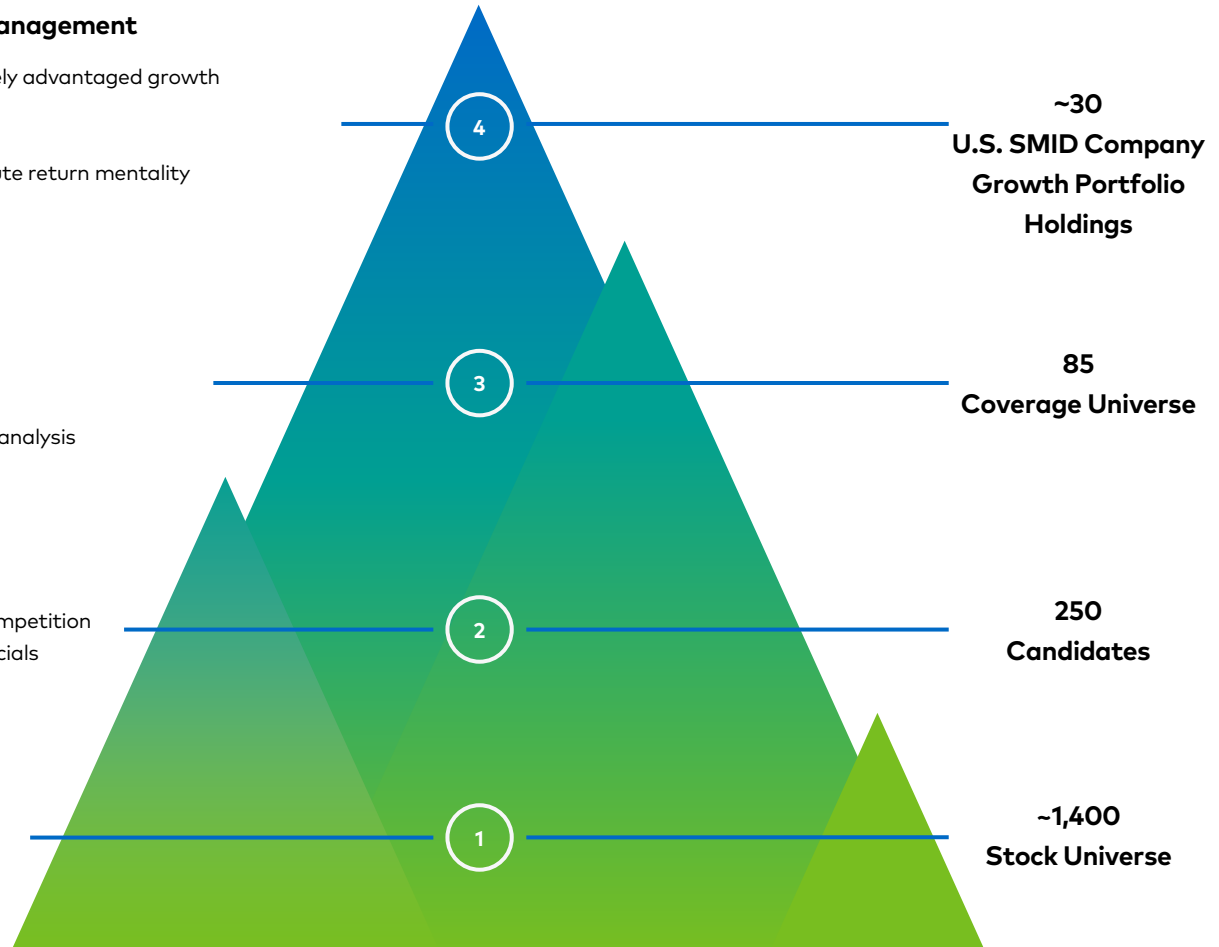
anagement

ely advantaged growth

ute return mentality

analysis

mpetition
cials

4

~30
U.S. SMID Company Growth Portfolio Holdings

3

85
Coverage Universe

2

250
Candidates

1

~1,400
Stock Universe